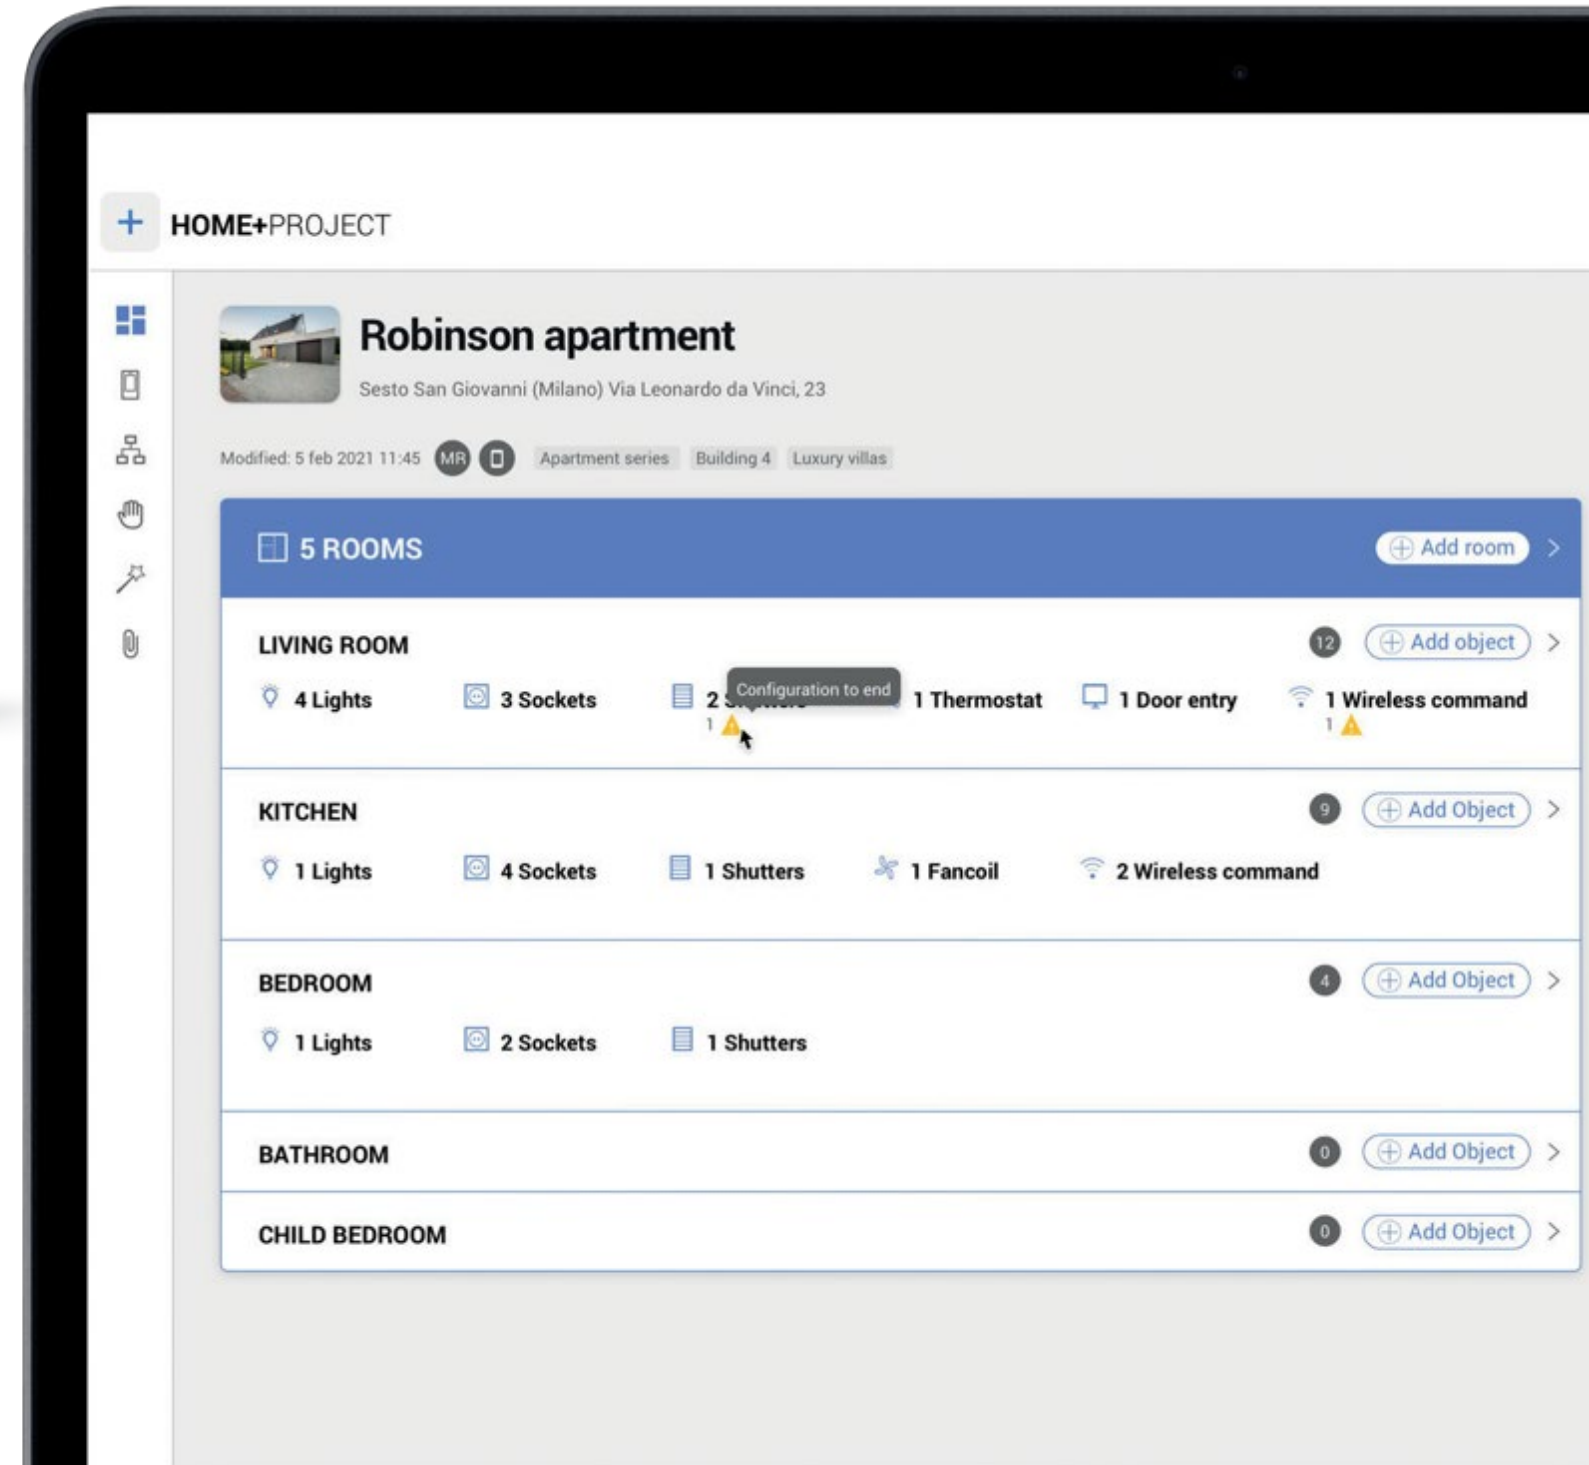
+ HOME+PROJECT

Robinson apartment

Sesto San Giovanni (Milano) Via Leonardo da Vinci, 23

Modified: 5 feb 2021 11:45 MR Apartment series Building 4 Luxury villas

5 ROOMS Add room >

LIVING ROOM 12 Add object >

4 Lights 3 Sockets 2 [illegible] Configuration to end 1 Thermostat 1 Door entry 1 Wireless command
1 1

KITCHEN 9 Add Object >

1 Lights 4 Sockets 1 Shutters 1 Fancoil 2 Wireless command

BEDROOM 4 Add Object >

1 Lights 2 Sockets 1 Shutters

BATHROOM 0 Add Object >

CHILD BEDROOM 0 Add Object >